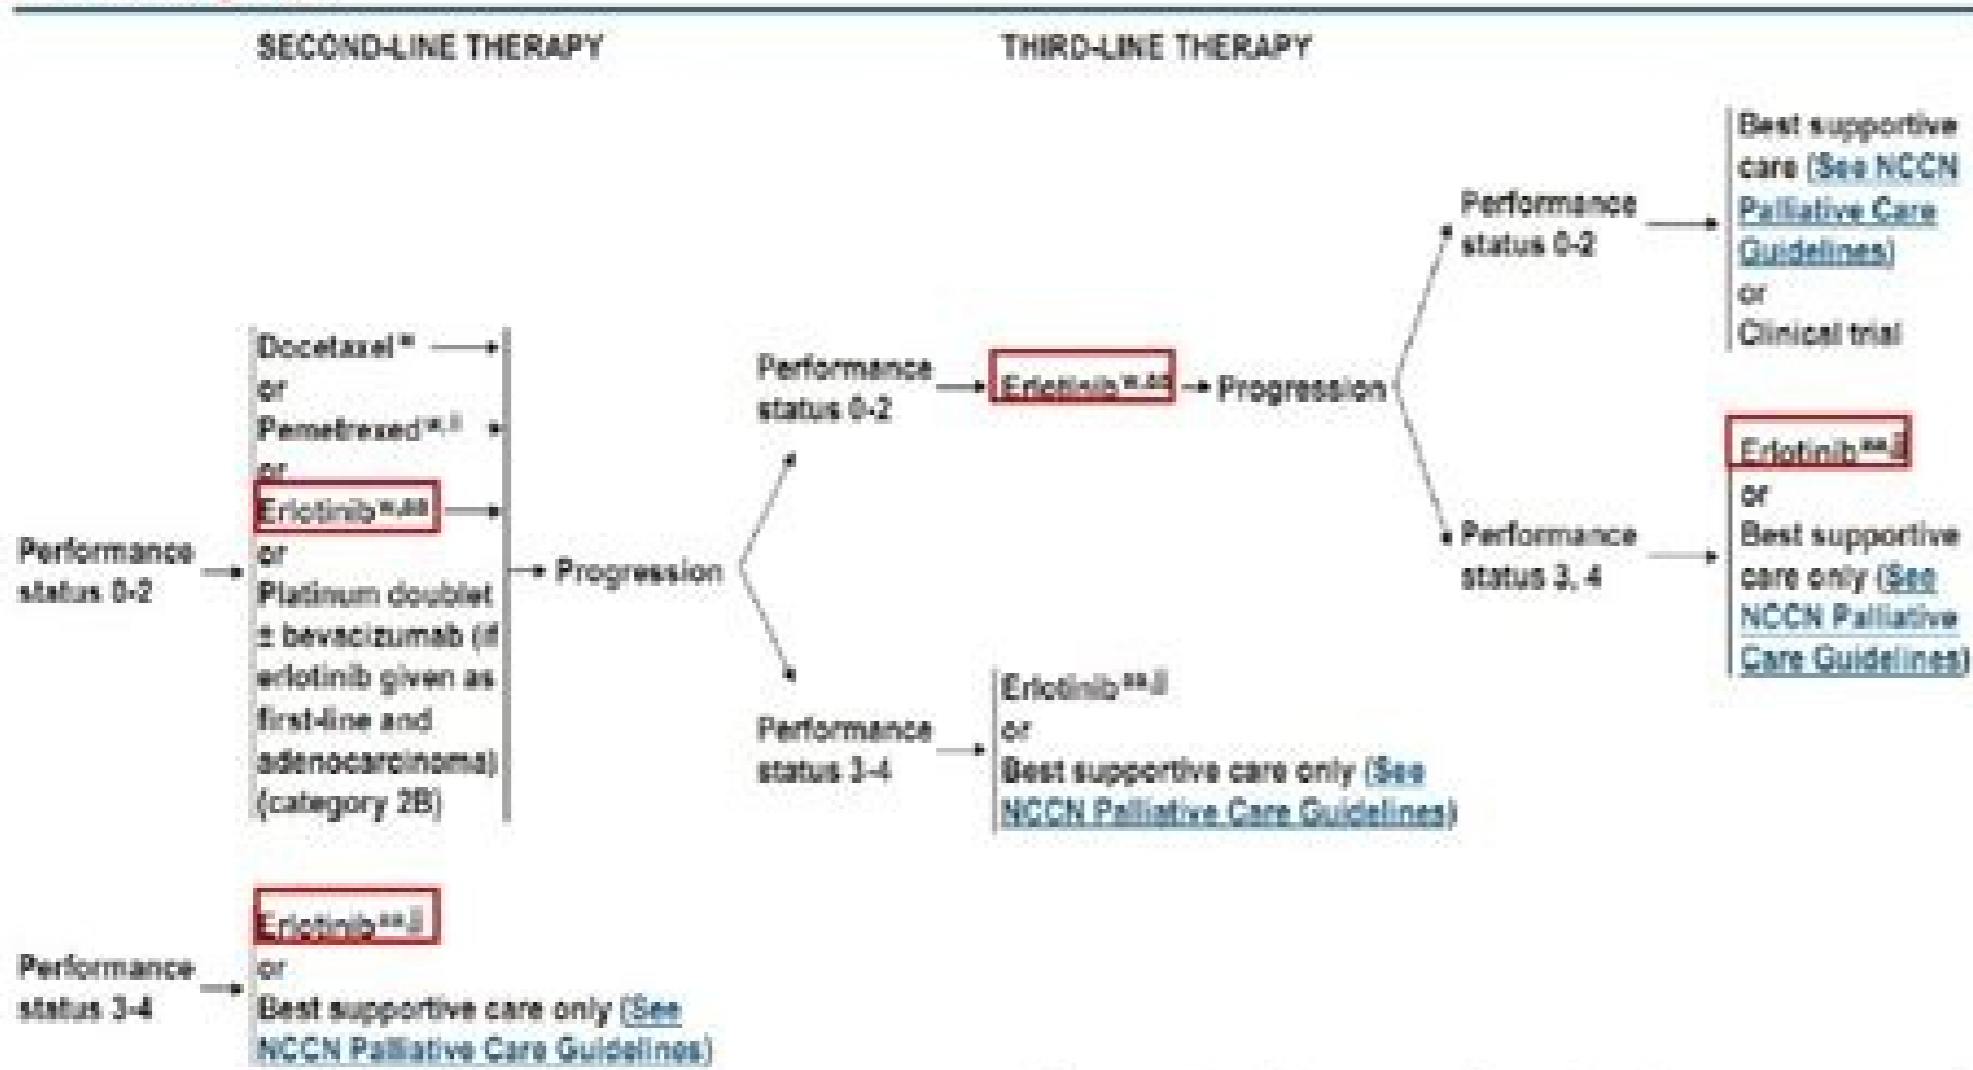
SECOND-LINE THERAPY

THIRD-LINE THERAPY

Performance status 0-2

Docetaxel*
or
Pemetrexed*,ii
or
Erlotinib*,ii
or
Platinum doublet ± bevacizumab (if erlotinib given as first-line and adenocarcinoma) (category 2B)

Progression

Performance status 0-2

Erlotinib*,ii

Progression

Performance status 0-2

Best supportive care (See NCCN Palliative Care Guidelines)
or
Clinical trial

Performance status 3, 4

Erlotinib**,ii
or
Best supportive care only (See NCCN Palliative Care Guidelines)

Performance status 3-4

Erlotinib**,ii
or
Best supportive care only (See NCCN Palliative Care Guidelines)

Performance status 3-4

Erlotinib**,ii
or
Best supportive care only (See NCCN Palliative Care Guidelines)